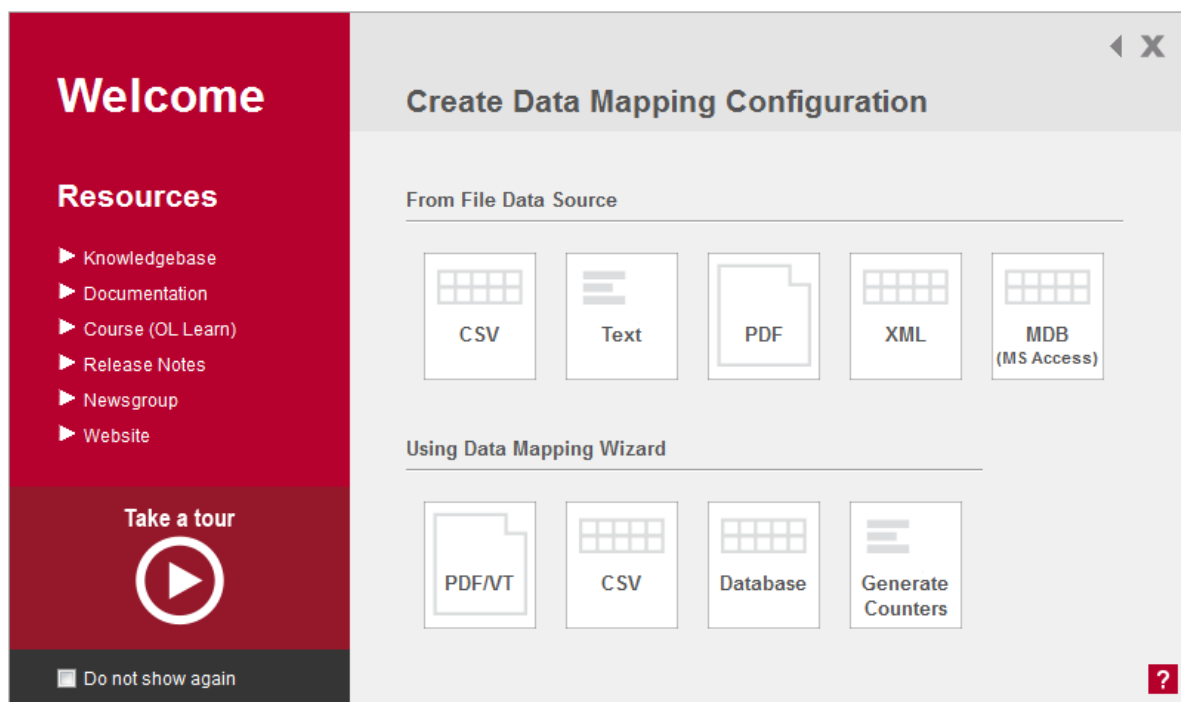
Welcome

Resources

Knowledgebase
Documentation
Course (OL Learn)
Release Notes
Newsgroup
Website

Take a tour

Do not show again

Create Data Mapping Configuration

From File Data Source

CSV
Text
PDF
XML
MDB (MS Access)

Using Data Mapping Wizard

PDF/VT
CSV
Database
Generate Counters

?